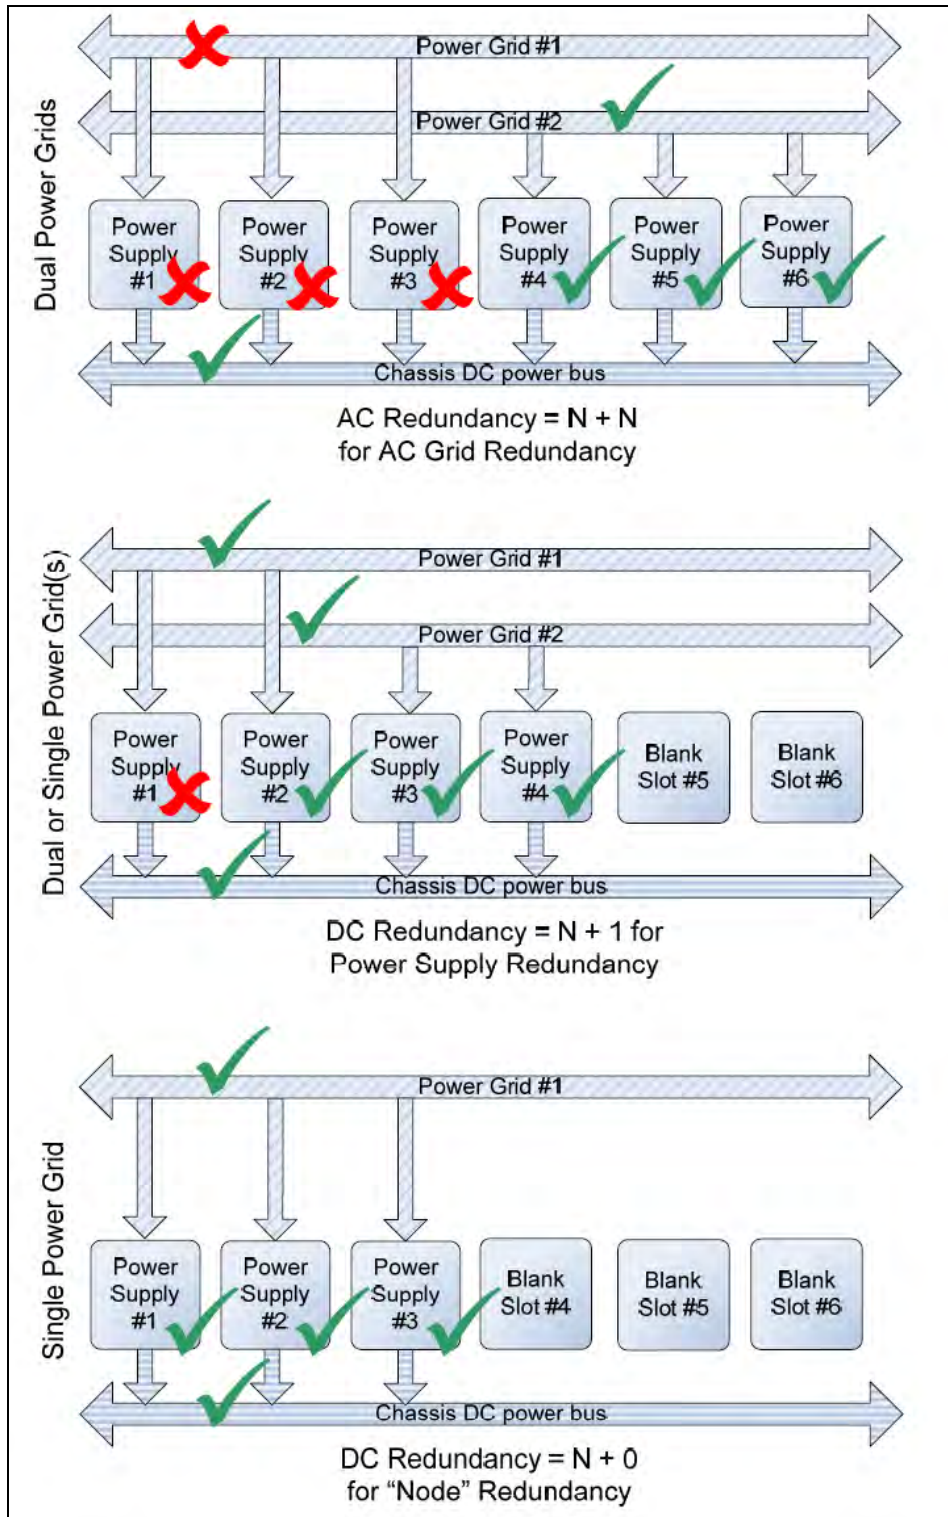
Dual Power Grids

Power Grid #1

Power Grid #2

Power Supply #1

Power Supply #2

Power Supply #3

Power Supply #4

Power Supply #5

Power Supply #6

Chassis DC power bus

AC Redundancy = N + N for AC Grid Redundancy

Dual or Single Power Grid(s)

Power Grid #1

Power Grid #2

Power Supply #1

Power Supply #2

Power Supply #3

Power Supply #4

Blank Slot #5

Blank Slot #6

Chassis DC power bus

DC Redundancy = N + 1 for Power Supply Redundancy

Single Power Grid

Power Grid #1

Power Supply #1

Power Supply #2

Power Supply #3

Blank Slot #4

Blank Slot #5

Blank Slot #6

Chassis DC power bus

DC Redundancy = N + 0 for "Node" Redundancy